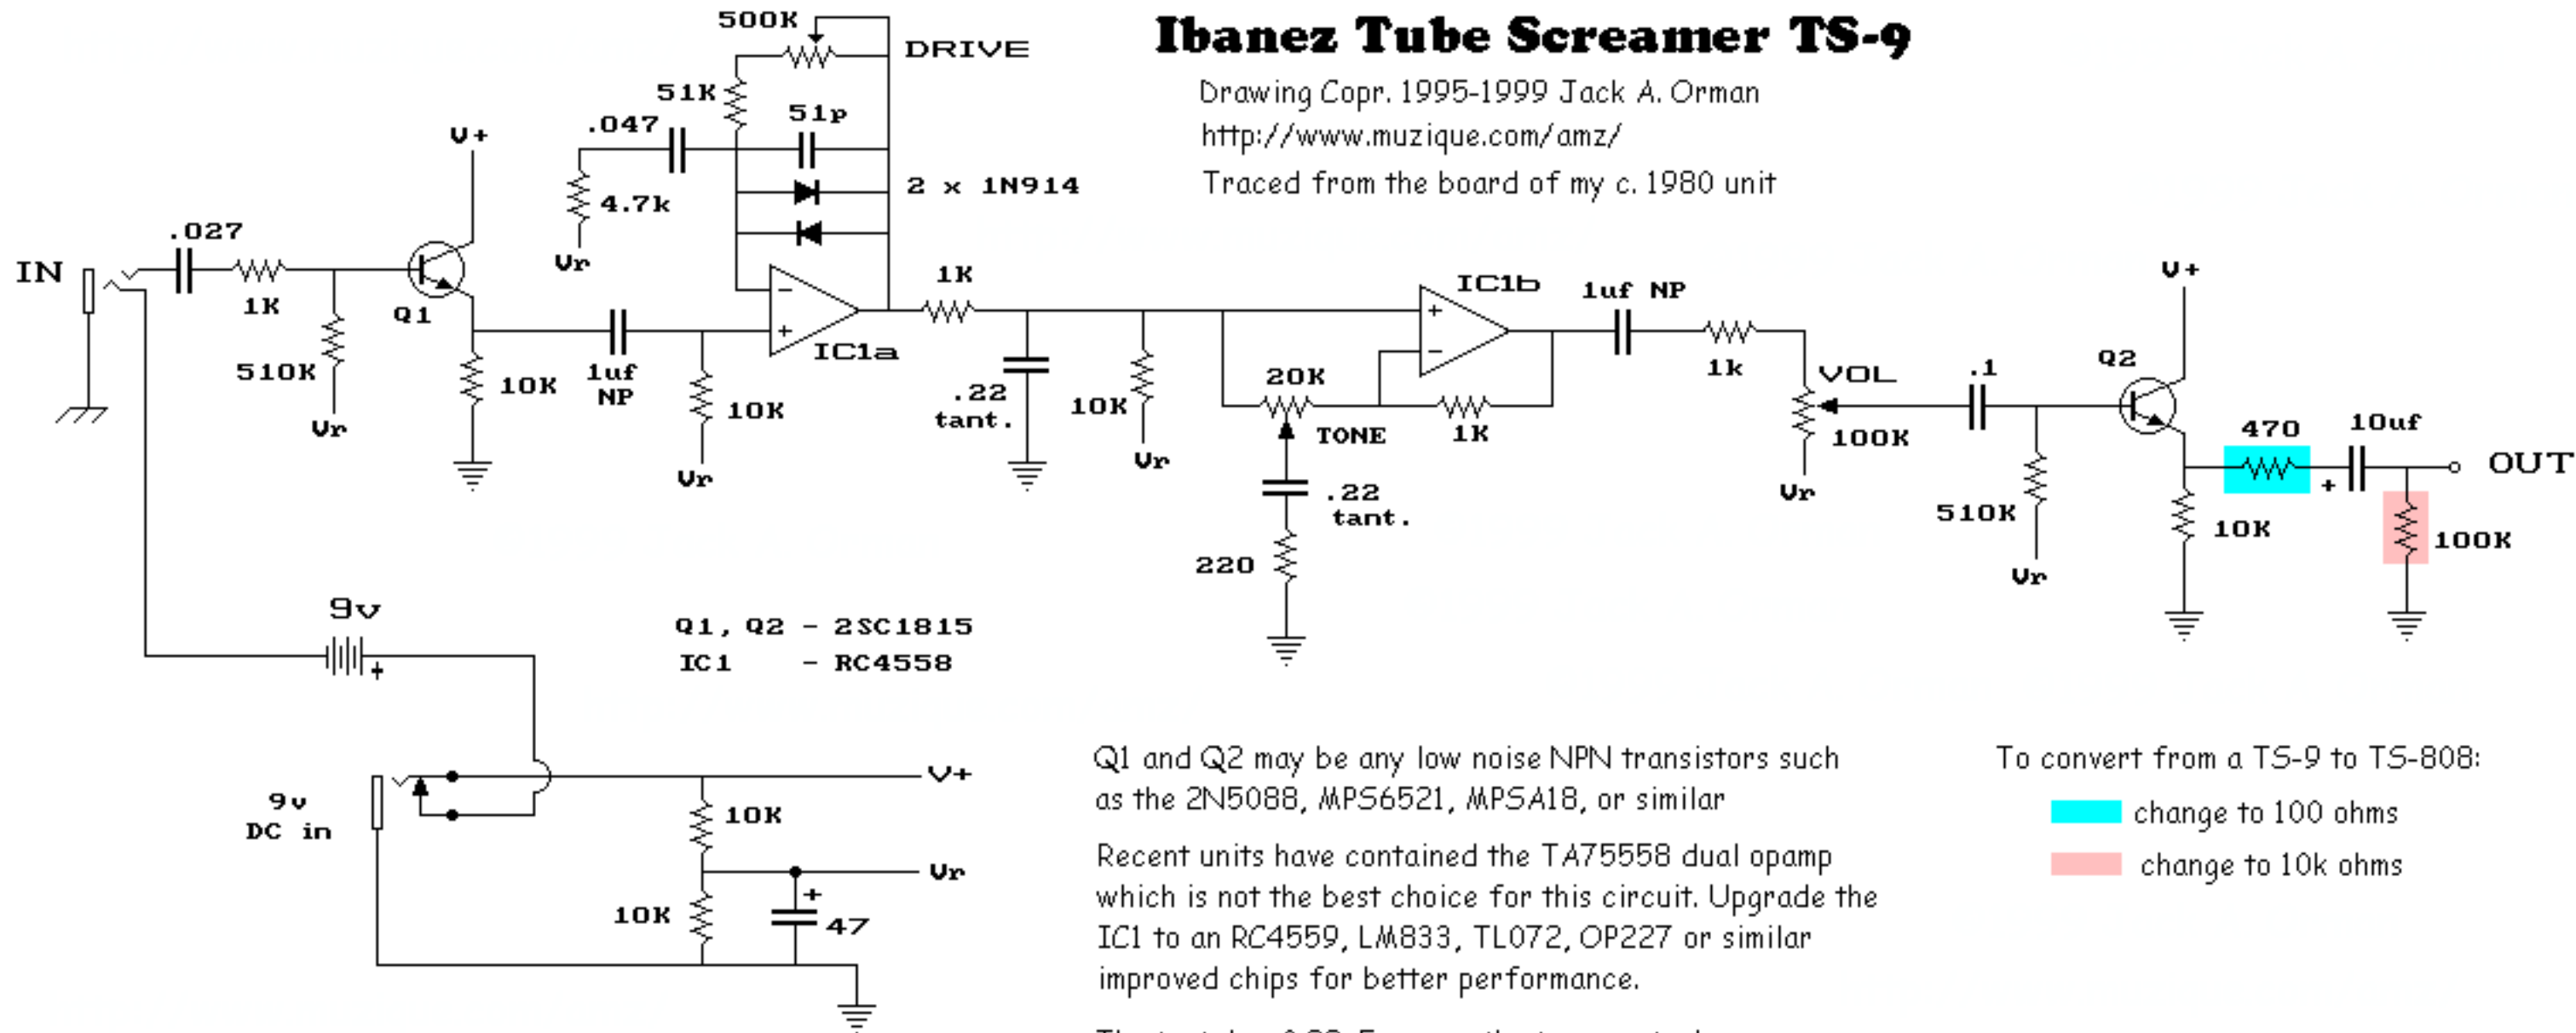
Ibanez Tube Screamer TS-9

Drawing Copr. 1995-1999 Jack A. Orman

http://www.muzique.com/amz/

Traced from the board of my c. 1980 unit

500K
DRIVE
51K
51p
.047
2 x 1N914
4.7k
Vr
V+
.027
IN
1K
Q1
510K
Vr
10K
1uf NP
10K
Vr
IC1a
1K
.22 tant.
10K
Vr
IC1b
1uf NP
1k
20K
TONE
1K
.22 tant.
220
VOL
100K
Vr
.1
Q2
V+
510K
Vr
470
10uf
+
OUT
10K
100K

9v
+
Q1, Q2 - 2SC1815
IC1 - RC4558

9v DC in
V+
10K
Vr
10K
+
47

Q1 and Q2 may be any low noise NPN transistors such as the 2N5088, MPS6521, MPSA18, or similar

Recent units have contained the TA75558 dual opamp which is not the best choice for this circuit. Upgrade the IC1 to an RC4559, LM833, TL072, OP227 or similar improved chips for better performance.

To convert from a TS-9 to TS-808:

change to 100 ohms

change to 10k ohms

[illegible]